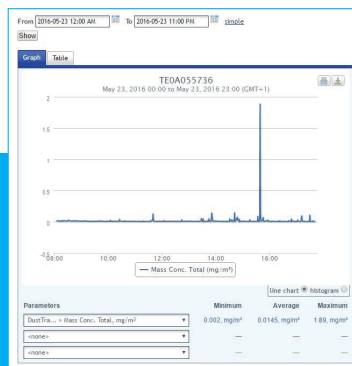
From 2016-05-23 12:00 AM To 2016-05-23 11:00 PM simple

Show

Graph Table

TE0A055736
May 23, 2016 00:00 to May 23, 2016 23:00 (GMT+1)

2
1.5
1
0.5
0
-0.5
08:00 10:00 12:00 14:00 16:00

— Mass Conc. Total (mg/m³)

line chart histogram

| Parameters | Minimum | Average | Maximum |
|---|---|---|---|
| DustTra... » Mass Conc. Total, mg/m³ | 0.002, mg/m³ | 0.0145, mg/m³ | 1.89, mg/m³ |
| <none> | — | — | — |
| <none> | — | — | — |